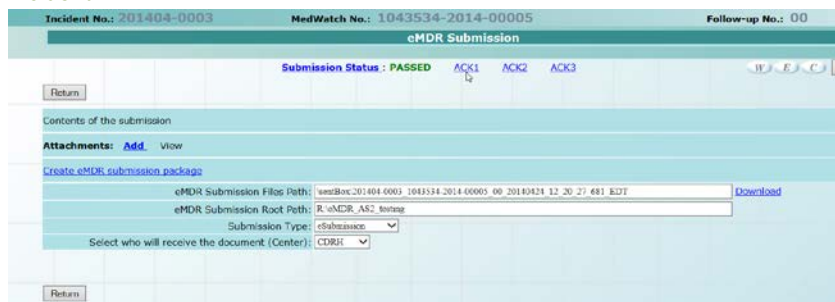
Incident No.: 201404-0003 MedWatch No.: 1043534-2014-00005 Follow-up No.: 00

eMDR Submission

Submission Status : PASSED ACK1 ACK2 ACK3

W E C

Return

Contents of the submission

Attachments: Add View

Create eMDR submission package

| | | |
|---|---|---|
| eMDR Submission Files Path: | sentBox\201404-0003_1043534-2014-00005_00_20140424_12_20_27_681_EDT | Download |
| eMDR Submission Root Path: | R:\eMDR_AS2_testing | |
| Submission Type: | eSubmission | |
| Select who will receive the document (Center): | CDRH | |

Return